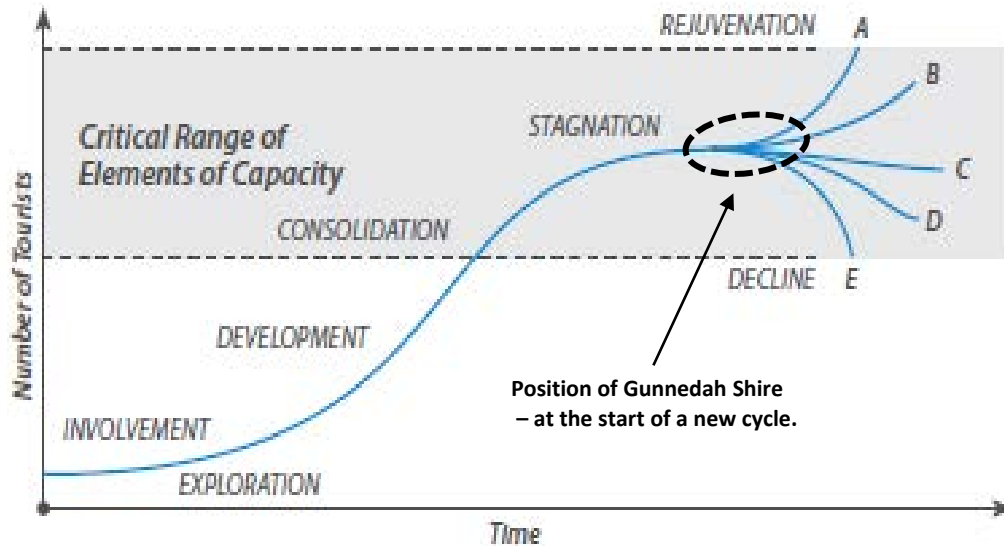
REJUVENATION
A
B
Critical Range of Elements of Capacity
STAGNATION
C
D
CONSOLIDATION
DECLINE
E
Number of Tourists
DEVELOPMENT
Position of Gunnedah Shire – at the start of a new cycle.
INVOLVEMENT
EXPLORATION
Time